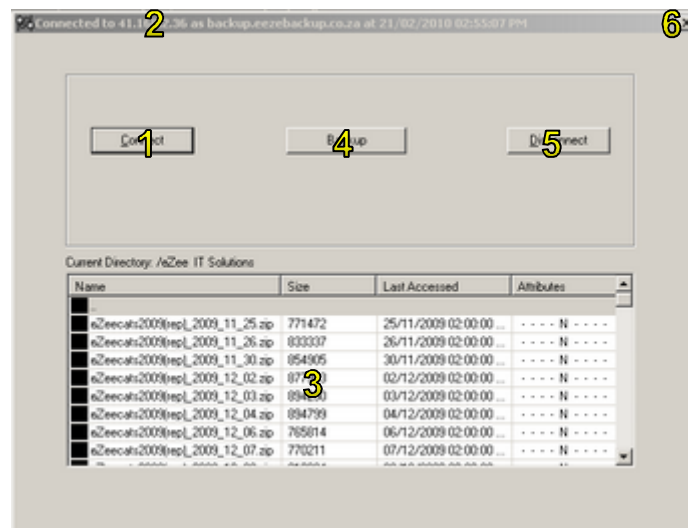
Connected to 41.1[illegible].36 as backup.eezebackup.co.za at 21/02/2010 02:55:07 PM 2 6

Co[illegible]ct 1 B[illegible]up 4 Dis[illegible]nect 5

Current Directory: /eZee IT Solutions

| Name | Size | Last Accessed | Attributes |
|---|---|---|---|
| | | | |
| eZeecats2009(rep)_2009_11_25.zip | 771472 | 25/11/2009 02:00:00 ... | - - - - N - - - - |
| eZeecats2009(rep)_2009_11_26.zip | 833337 | 26/11/2009 02:00:00 ... | - - - - N - - - - |
| eZeecats2009(rep)_2009_11_30.zip | 854905 | 30/11/2009 02:00:00 ... | - - - - N - - - - |
| eZeecats2009(rep)_2009_12_02.zip | 87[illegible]3 | 02/12/2009 02:00:00 ... | - - - - N - - - - |
| eZeecats2009(rep)_2009_12_03.zip | 89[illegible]0 | 03/12/2009 02:00:00 ... | - - - - N - - - - |
| eZeecats2009(rep)_2009_12_04.zip | 894799 | 04/12/2009 02:00:00 ... | - - - - N - - - - |
| eZeecats2009(rep)_2009_12_06.zip | 765814 | 06/12/2009 02:00:00 ... | - - - - N - - - - |
| eZeecats2009(rep)_2009_12_07.zip | 770211 | 07/12/2009 02:00:00 ... | - - - - N - - - - |

3